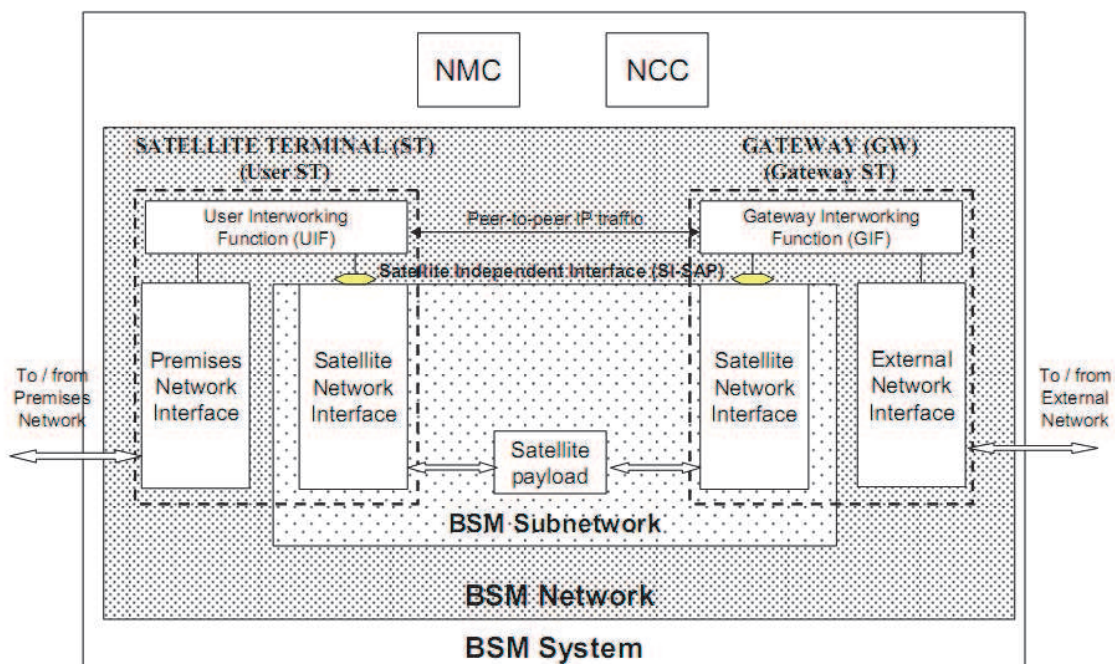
NMC

NCC

SATELLITE TERMINAL (ST)
(User ST)

GATEWAY (GW)
(Gateway ST)

User Interworking Function (UIF)

Peer-to-peer IP traffic

Gateway Interworking Function (GIF)

Satellite Independent Interface (SI-SAP)

To / from Premises Network

Premises Network Interface

Satellite Network Interface

Satellite payload

Satellite Network Interface

External Network Interface

To / from External Network

BSM Subnetwork

BSM Network

BSM System